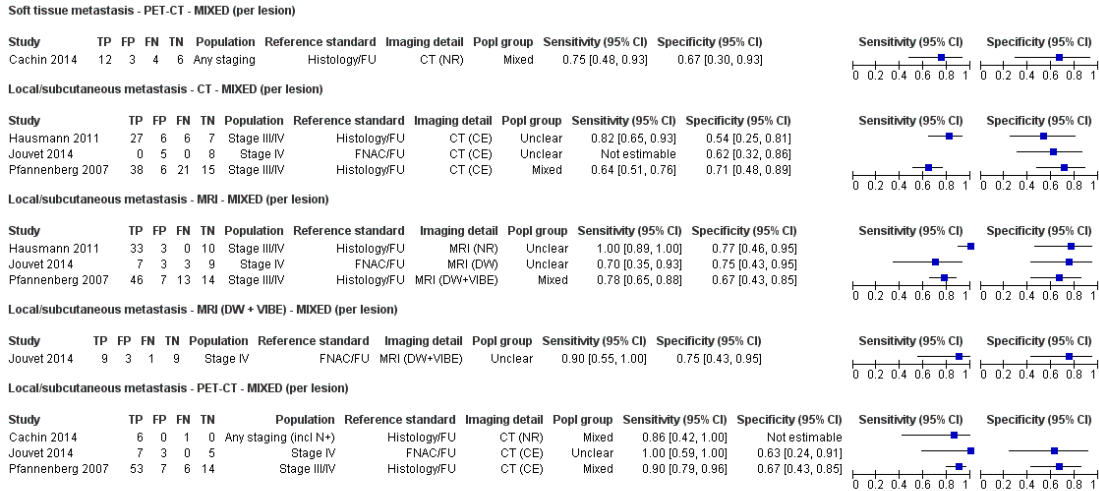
Soft tissue metastasis - PET-CT - MIXED (per lesion)

| Study | TP | FP | FN | TN | Population | Reference standard | Imaging detail | Popl group | Sensitivity (95% CI) | Specificity (95% CI) | Sensitivity (95% CI) | Specificity (95% CI) |
|---|---|---|---|---|---|---|---|---|---|---|---|---|
| Cachin 2014 | 12 | 3 | 4 | 6 | Any staging | Histology/FU | CT (NR) | Mixed | 0.75 [0.48, 0.93] | 0.67 [0.30, 0.93] | 0 0.2 0.4 0.6 0.8 1 | 0 0.2 0.4 0.6 0.8 1 |

Local/subcutaneous metastasis - CT - MIXED (per lesion)

| Study | TP | FP | FN | TN | Population | Reference standard | Imaging detail | Popl group | Sensitivity (95% CI) | Specificity (95% CI) | Sensitivity (95% CI) | Specificity (95% CI) |
|---|---|---|---|---|---|---|---|---|---|---|---|---|
| Hausmann 2011 | 27 | 6 | 6 | 7 | Stage III/IV | Histology/FU | CT (CE) | Unclear | 0.82 [0.65, 0.93] | 0.54 [0.25, 0.81] | | |
| Jouvet 2014 | 0 | 5 | 0 | 8 | Stage IV | FNAC/FU | CT (CE) | Unclear | Not estimable | 0.62 [0.32, 0.86] | | |
| Pfannenberg 2007 | 38 | 6 | 21 | 15 | Stage III/IV | Histology/FU | CT (CE) | Mixed | 0.64 [0.51, 0.76] | 0.71 [0.48, 0.89] | 0 0.2 0.4 0.6 0.8 1 | 0 0.2 0.4 0.6 0.8 1 |

Local/subcutaneous metastasis - MRI - MIXED (per lesion)

| Study | TP | FP | FN | TN | Population | Reference standard | Imaging detail | Popl group | Sensitivity (95% CI) | Specificity (95% CI) | Sensitivity (95% CI) | Specificity (95% CI) |
|---|---|---|---|---|---|---|---|---|---|---|---|---|
| Hausmann 2011 | 33 | 3 | 0 | 10 | Stage III/IV | Histology/FU | MRI (NR) | Unclear | 1.00 [0.89, 1.00] | 0.77 [0.46, 0.95] | | |
| Jouvet 2014 | 7 | 3 | 3 | 9 | Stage IV | FNAC/FU | MRI (DW) | Unclear | 0.70 [0.35, 0.93] | 0.75 [0.43, 0.95] | | |
| Pfannenberg 2007 | 46 | 7 | 13 | 14 | Stage III/IV | Histology/FU | MRI (DW+VIBE) | Mixed | 0.78 [0.65, 0.88] | 0.67 [0.43, 0.85] | 0 0.2 0.4 0.6 0.8 1 | 0 0.2 0.4 0.6 0.8 1 |

Local/subcutaneous metastasis - MRI (DW + VIBE) - MIXED (per lesion)

| Study | TP | FP | FN | TN | Population | Reference standard | Imaging detail | Popl group | Sensitivity (95% CI) | Specificity (95% CI) | Sensitivity (95% CI) | Specificity (95% CI) |
|---|---|---|---|---|---|---|---|---|---|---|---|---|
| Jouvet 2014 | 9 | 3 | 1 | 9 | Stage IV | FNAC/FU | MRI (DW+VIBE) | Unclear | 0.90 [0.55, 1.00] | 0.75 [0.43, 0.95] | 0 0.2 0.4 0.6 0.8 1 | 0 0.2 0.4 0.6 0.8 1 |

Local/subcutaneous metastasis - PET-CT - MIXED (per lesion)

| Study | TP | FP | FN | TN | Population | Reference standard | Imaging detail | Popl group | Sensitivity (95% CI) | Specificity (95% CI) | Sensitivity (95% CI) | Specificity (95% CI) |
|---|---|---|---|---|---|---|---|---|---|---|---|---|
| Cachin 2014 | 6 | 0 | 1 | 0 | Any staging (incl N+) | Histology/FU | CT (NR) | Mixed | 0.86 [0.42, 1.00] | Not estimable | | |
| Jouvet 2014 | 7 | 3 | 0 | 5 | Stage IV | FNAC/FU | CT (CE) | Unclear | 1.00 [0.59, 1.00] | 0.63 [0.24, 0.91] | | |
| Pfannenberg 2007 | 53 | 7 | 6 | 14 | Stage III/IV | Histology/FU | CT (CE) | Mixed | 0.90 [0.79, 0.96] | 0.67 [0.43, 0.85] | 0 0.2 0.4 0.6 0.8 1 | 0 0.2 0.4 0.6 0.8 1 |